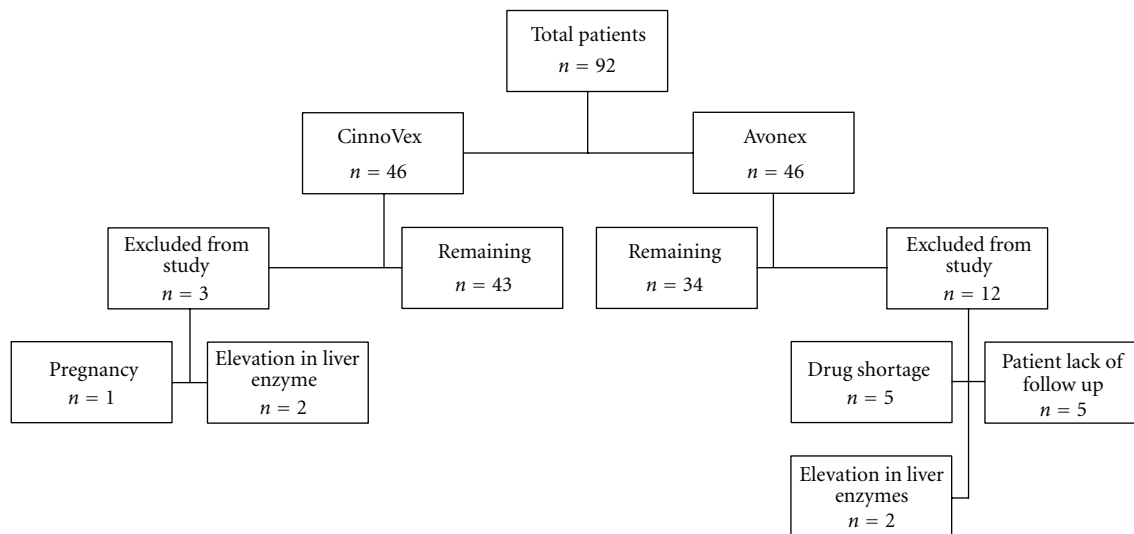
Total patients
$n = 92$

CinnoVex
$n = 46$

Avonex
$n = 46$

Excluded from study
$n = 3$

Remaining
$n = 43$

Remaining
$n = 34$

Excluded from study
$n = 12$

Pregnancy
$n = 1$

Elevation in liver enzyme
$n = 2$

Drug shortage
$n = 5$

Patient lack of follow up
$n = 5$

Elevation in liver enzymes
$n = 2$